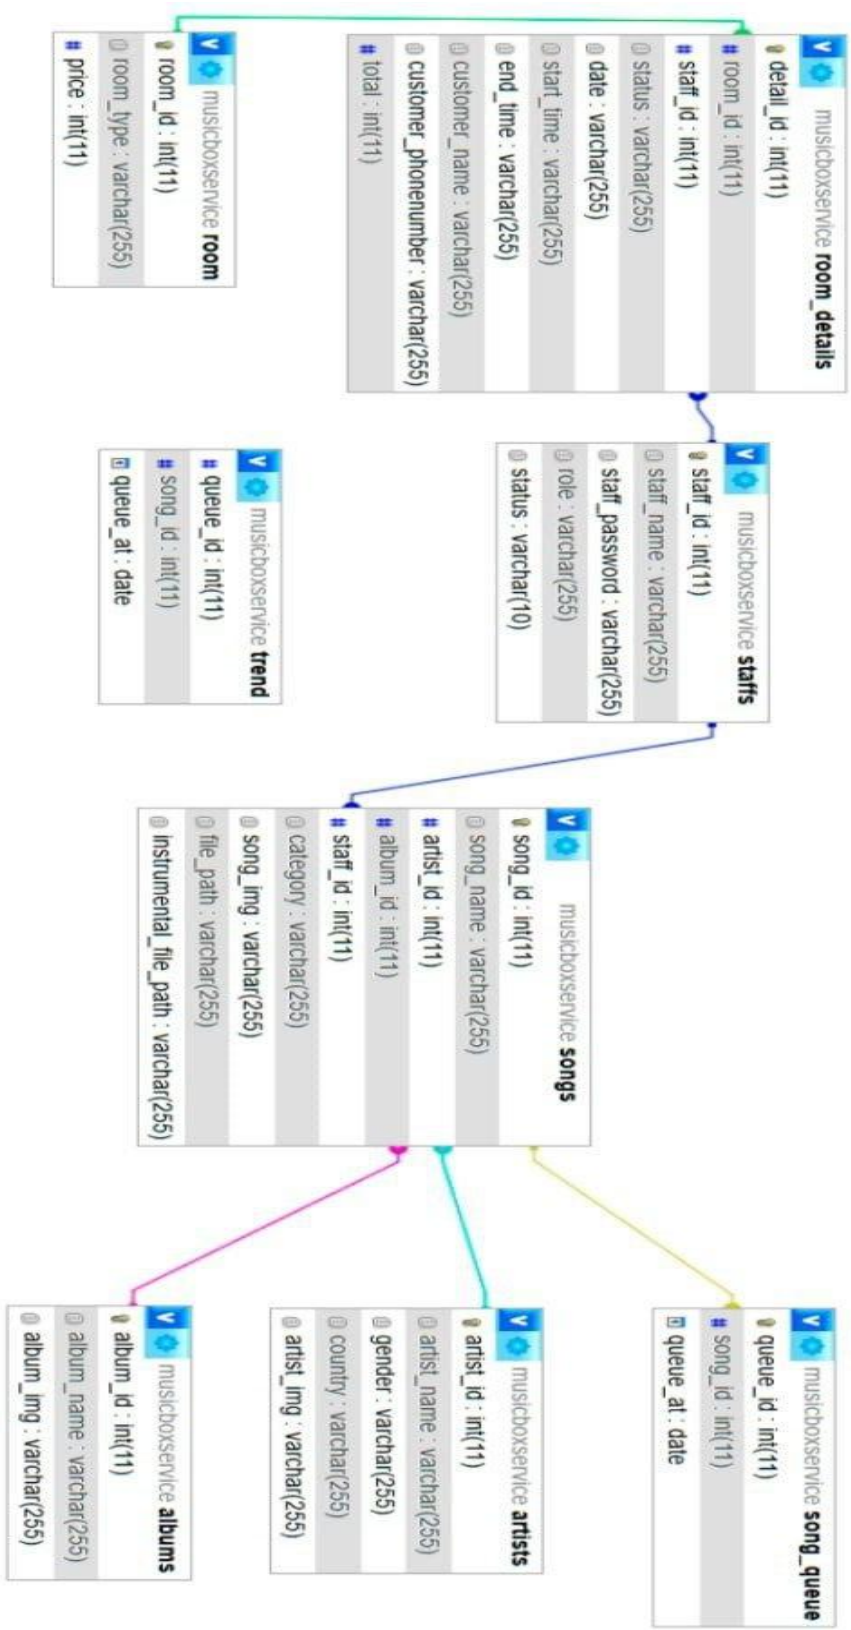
musicboxservice room_details
detail_id : int(11)
room_id : int(11)
staff_id : int(11)
status : varchar(255)
date : varchar(255)
start_time : varchar(255)
end_time : varchar(255)
customer_name : varchar(255)
customer_phonenumber : varchar(255)
total : int(11)

musicboxservice room
room_id : int(11)
room_type : varchar(255)
price : int(11)

musicboxservice staffs
staff_id : int(11)
staff_name : varchar(255)
staff_password : varchar(255)
role : varchar(255)
status : varchar(10)

musicboxservice trend
queue_id : int(11)
song_id : int(11)
queue_at : date

musicboxservice songs
song_id : int(11)
song_name : varchar(255)
artist_id : int(11)
album_id : int(11)
staff_id : int(11)
category : varchar(255)
song_img : varchar(255)
file_path : varchar(255)
instrumental_file_path : varchar(255)

musicboxservice song_queue
queue_id : int(11)
song_id : int(11)
queue_at : date

musicboxservice artists
artist_id : int(11)
artist_name : varchar(255)
gender : varchar(255)
country : varchar(255)
artist_img : varchar(255)

musicboxservice albums
album_id : int(11)
album_name : varchar(255)
album_img : varchar(255)